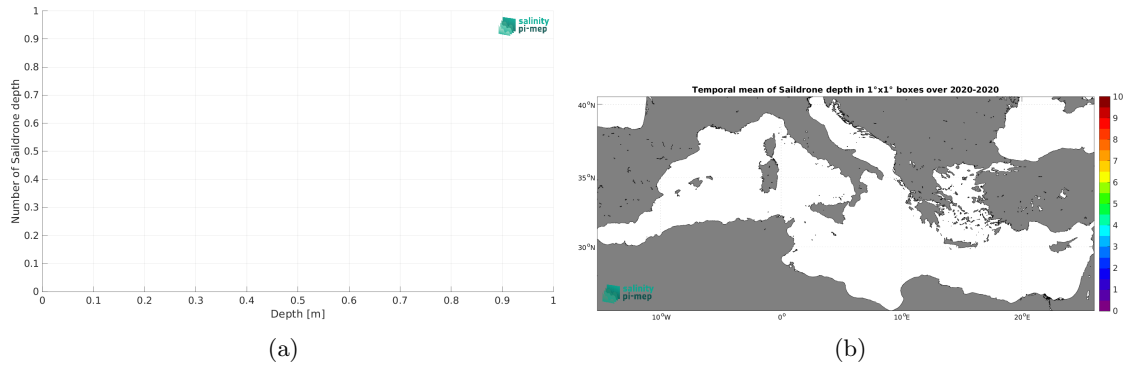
1
0.9
0.8
0.7
0.6
0.5
0.4
0.3
0.2
0.1
0

Number of Saildrone depth

salinity
pi-mep

0 0.1 0.2 0.3 0.4 0.5 0.6 0.7 0.8 0.9 1
Depth [m]

(a)

Temporal mean of Saildrone depth in 1°x1° boxes over 2020-2020

40°N
35°N
30°N

10°W 0° 10°E 20°E

salinity
pi-mep

10
9
8
7
6
5
4
3
2
1
0

(b)